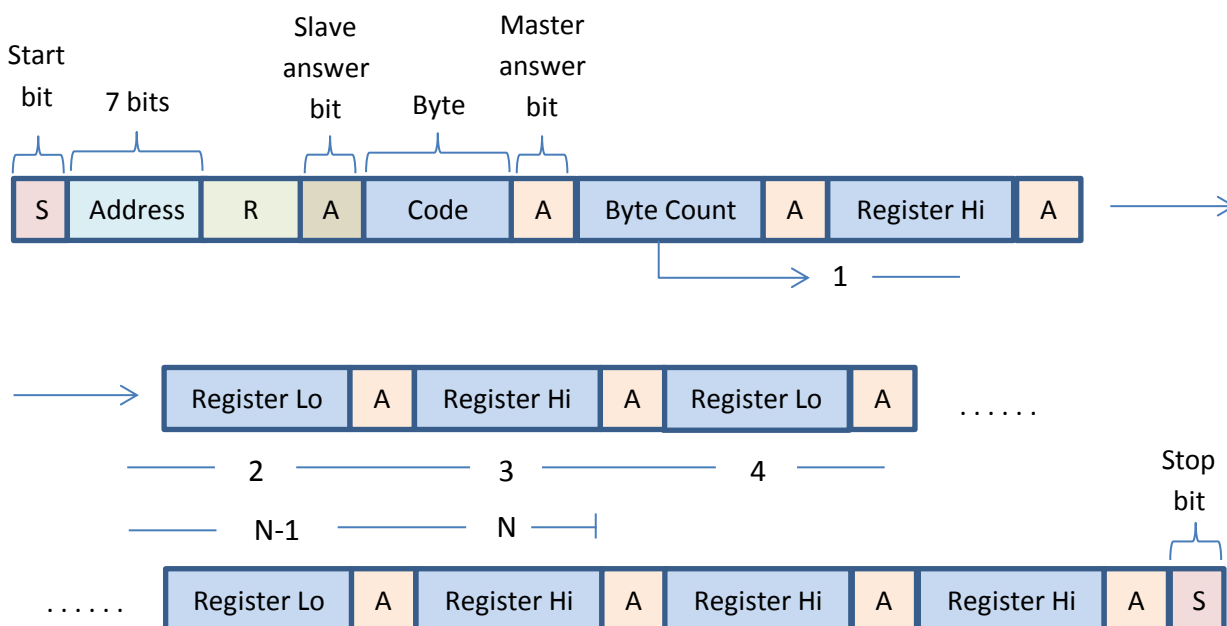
Start bit

7 bits

Slave answer bit

Byte

Master answer bit

| S | Address | R | A | Code | A | Byte Count | A | Register Hi | A |
|---|---|---|---|---|---|---|---|---|---|

1

| Register Lo | A | Register Hi | A | Register Lo | A |
|---|---|---|---|---|---|

. . . . . .

2

3

4

Stop bit

N-1

N

. . . . . .

| Register Lo | A | Register Hi | A | Register Hi | A | Register Hi | A | S |
|---|---|---|---|---|---|---|---|---|